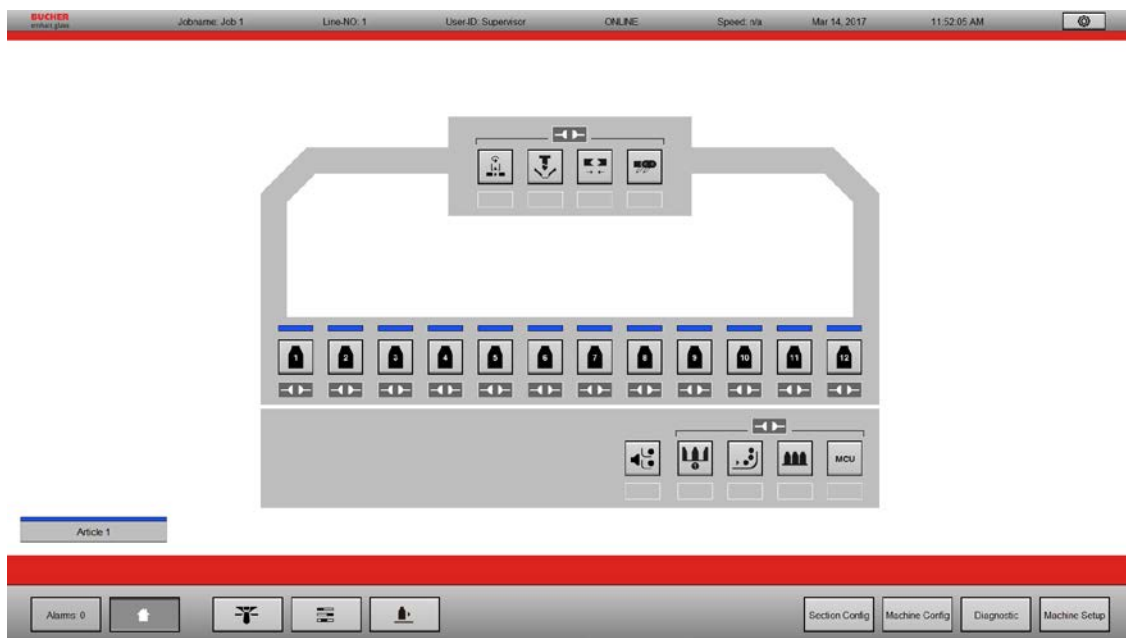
BUCHER emhart glass

Jobname: Job 1

Line-NO: 1

User-ID: Supervisor

ONLINE

Speed: n/a

Mar 14, 2017

11:52:05 AM

1 2 3 4 5 6 7 8 9 10 11 12

MCU

Article 1

Alarms: 0

Section Config

Machine Config

Diagnostic

Machine Setup